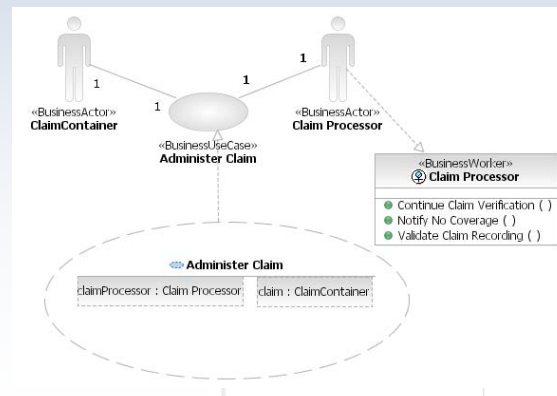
1
1
1
1

«BusinessActor»
ClaimContainer

«BusinessActor»
Claim Processor

«BusinessUseCase»
Administer Claim

«BusinessWorker»
Claim Processor

Continue Claim Verification ( )
Notify No Coverage ( )
Validate Claim Recording ( )

Administer Claim

claimProcessor : Claim Processor

claim : ClaimContainer